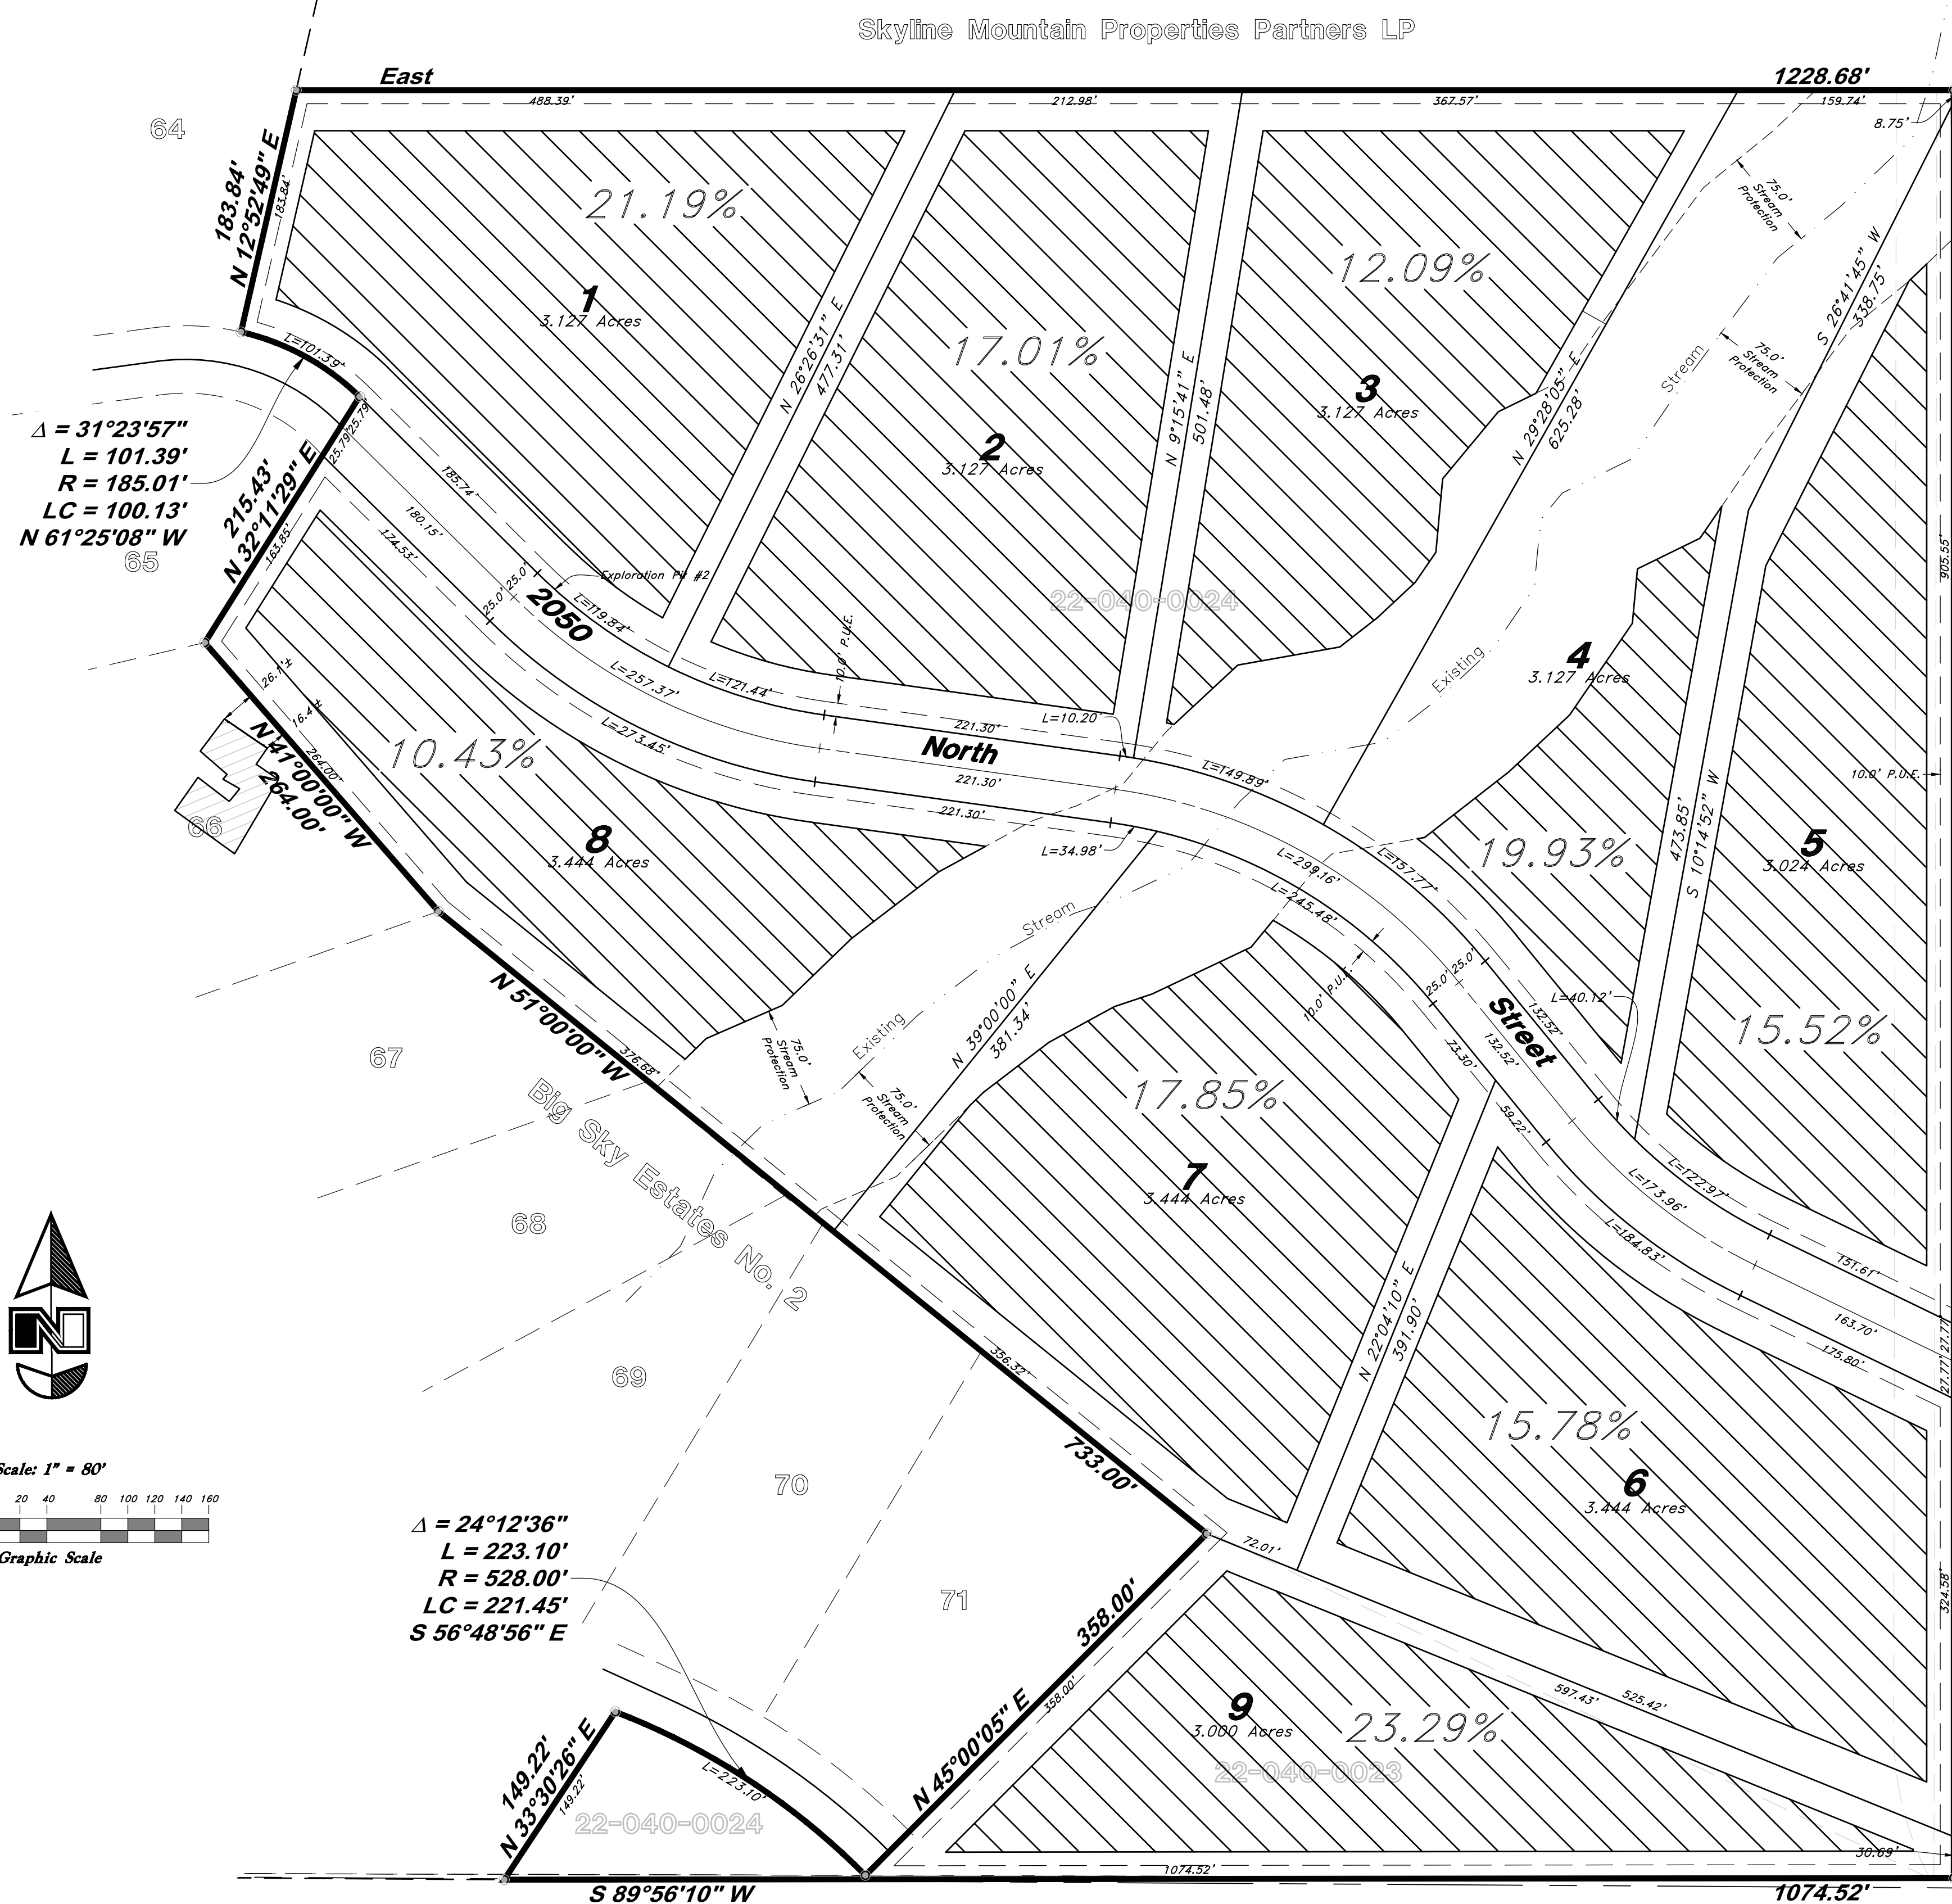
Skyline Mountain Properties Partners LP

East
1228.68'
488.39'
212.98'
367.57'
159.74'
8.75'

64
183.84'
N 12°52'49" E
183.84'

21.19%
1
3.127 Acres

17.01%
2
3.127 Acres
N 26°26'31" E
477.31'

12.09%
3
3.127 Acres
N 9°15'41" E
501.48'

75.0' Stream Protection
S 26°41'45" W
338.75'
75.0' Stream Protection
Stream
N 29°28'05" E
625.28'

$\Delta$ = 31°23'57"
L = 101.39'
R = 185.01'
LC = 100.13'
N 61°25'08" W

L=101.39'
215.43'
N 32°11'29" E
25.79'
25.79'
185.74'
180.15'
174.53'
163.85'
65
25.0'
25.0'
Exploration Pit #2
2050
L=119.84'
10.0' P.U.E.
22-040-0024
905.55'

4
3.127 Acres
Existing
L=257.37'
L=121.44'
221.30'
L=10.20'
North
L=273.45'
221.30'
221.30'
L=149.89'
10.0' P.U.E.

26.1'±
16.4'±
N 41°00'00" W
264.00'
264.00'
10.43%
66
8
3.444 Acres
L=34.98'
L=299.16'
L=157.77'
19.93%
5
3.024 Acres
473.85'
S 10°14'52" W
L=245.48'
Stream

25.0'
25.0'
Street
L=40.12'
132.52'
132.52'
15.52%
10.0' P.U.E.
23.30'
59.22'

N 51°00'00" W
376.68'
67
Existing
75.0' Stream Protection
N 39°00'00" E
381.34'
75.0' Stream Protection
17.85%
Big Sky Estates No. 2
7
3.444 Acres
L=173.96'
L=172.97'
L=184.83'
151.61'
68
163.70'
175.80'
27.77'
27.77'

69
356.32'
N 22°04'10" E
391.90'
15.78%
733.00'
6
3.444 Acres

Scale: 1" = 80'
20 40 80 100 120 140 160
Graphic Scale

70
$\Delta$ = 24°12'36"
L = 223.10'
R = 528.00'
LC = 221.45'
S 56°48'56" E
72.01'
71
324.58'
358.00'
597.43'
525.42'
N 45°00'05" E
358.00'
9
3.000 Acres
23.29%
22-040-0023
149.22'
N 33°30'26" E
149.22'
L=223.10'
22-040-0024
30.69'
1074.52'
S 89°56'10" W
1074.52'